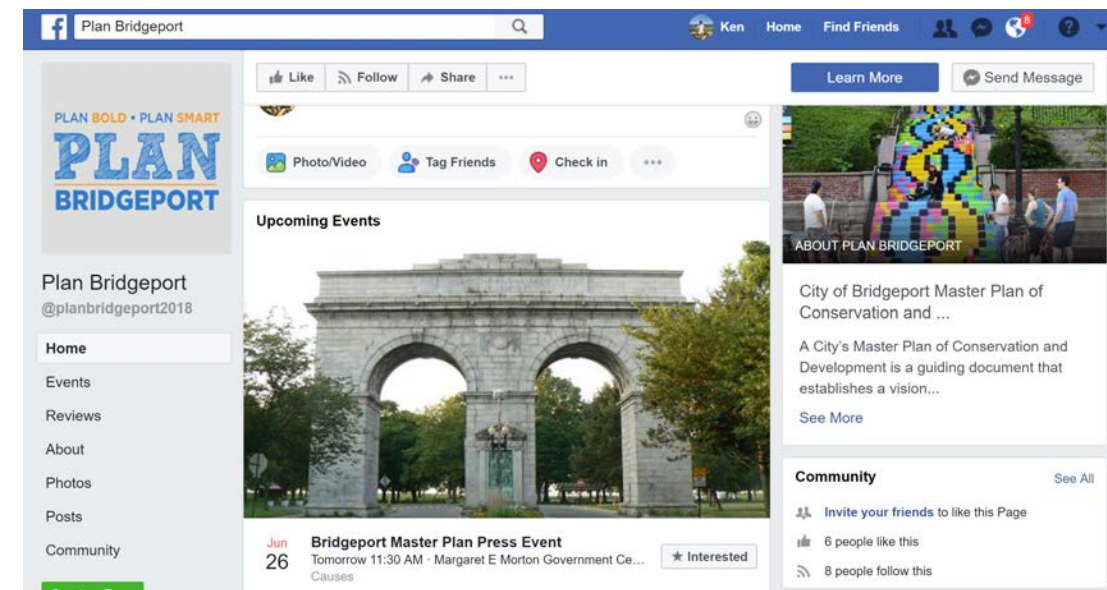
Plan Bridgeport

Ken Home Find Friends 8

PLAN BOLD • PLAN SMART
PLAN
BRIDGEPORT

Plan Bridgeport
@planbridgeport2018

Home
Events
Reviews
About
Photos
Posts
Community

Like Follow Share ···

Photo/Video Tag Friends Check in ···

Upcoming Events

Jun
26
Bridgeport Master Plan Press Event
Tomorrow 11:30 AM · Margaret E Morton Government Ce...
Causes
★ Interested

Learn More Send Message

ABOUT PLAN BRIDGEPORT

City of Bridgeport Master Plan of Conservation and ...

A City's Master Plan of Conservation and Development is a guiding document that establishes a vision...

See More

Community See All
Invite your friends to like this Page
6 people like this
8 people follow this